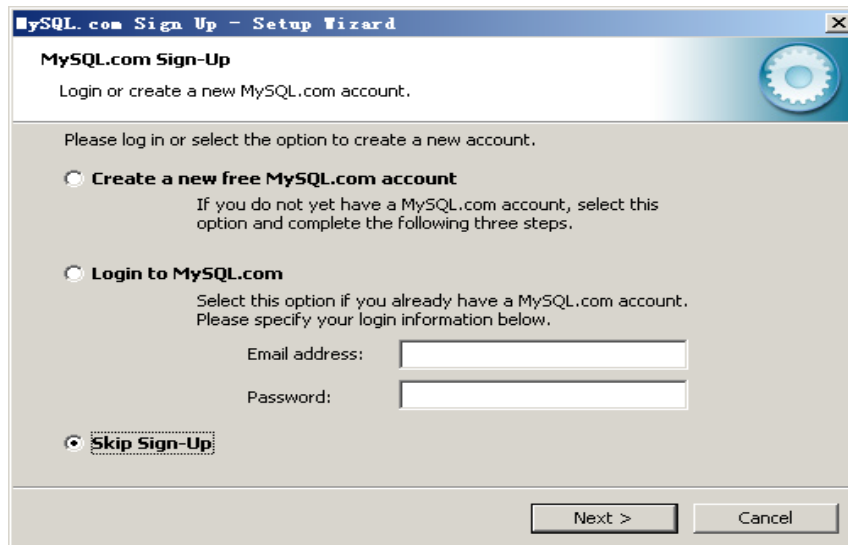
MySQL.com Sign Up - Setup Wizard

MySQL.com Sign-Up

Login or create a new MySQL.com account.

Please log in or select the option to create a new account.

Create a new free MySQL.com account

If you do not yet have a MySQL.com account, select this option and complete the following three steps.

Login to MySQL.com

Select this option if you already have a MySQL.com account. Please specify your login information below.

Email address:

Password:

Skip Sign-Up

Next >

Cancel